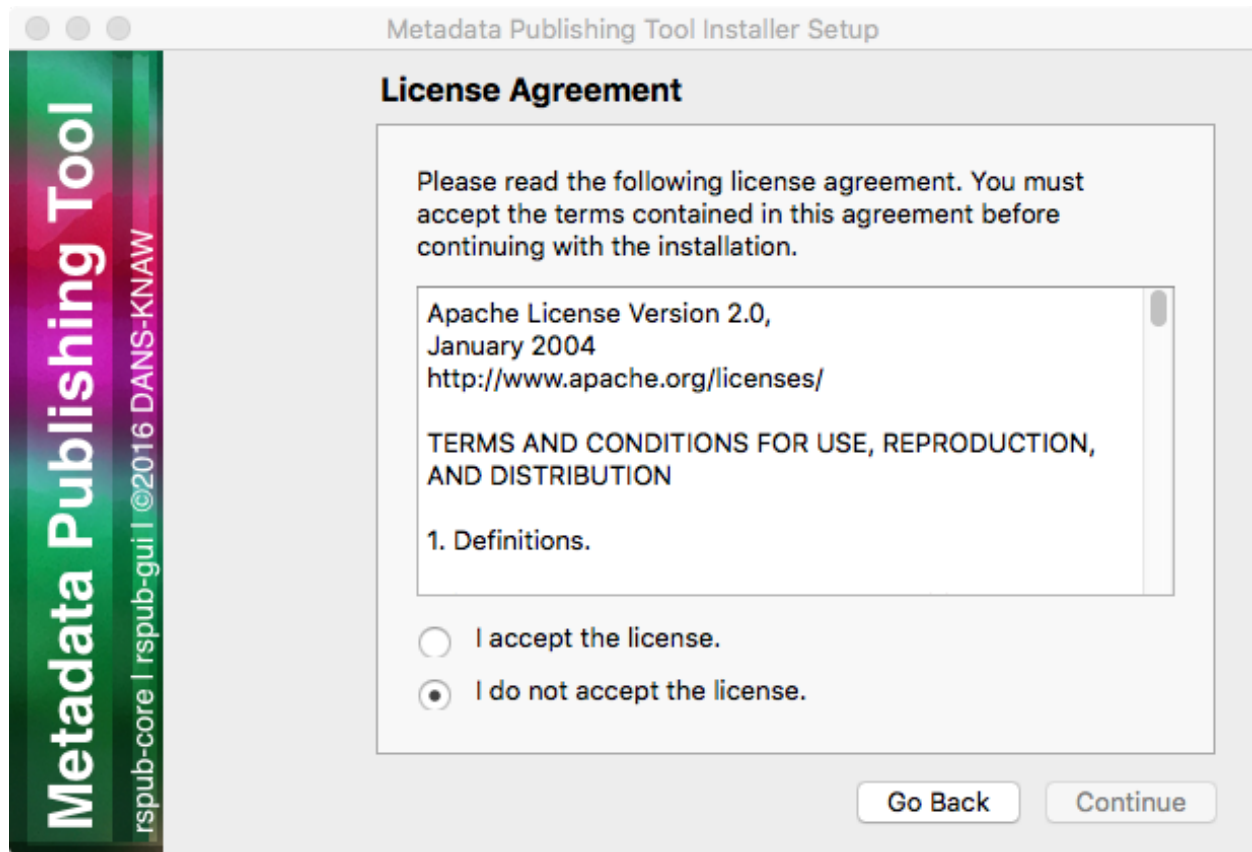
Metadata Publishing Tool Installer Setup

Metadata Publishing Tool
rspub-core | rspub-gui | ©2016 DANS-KNAW

License Agreement

Please read the following license agreement. You must accept the terms contained in this agreement before continuing with the installation.

Apache License Version 2.0,
January 2004
http://www.apache.org/licenses/

TERMS AND CONDITIONS FOR USE, REPRODUCTION, AND DISTRIBUTION

1. Definitions.

I accept the license.

I do not accept the license.

Go Back

Continue